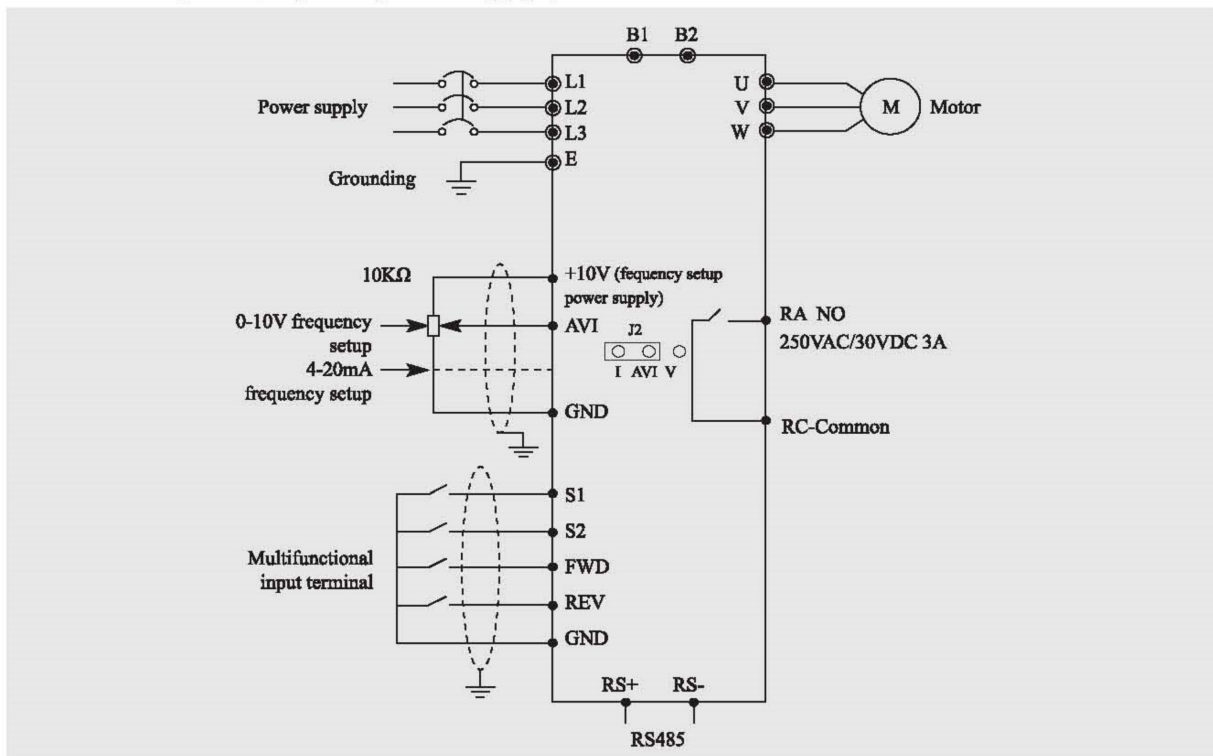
B1 B2

L1
L2
L3
E

Power supply

Grounding

U
V
W

M

Motor

10KΩ

+10V (fequency setup power supply)

0-10V frequency setup

AVI

J2

I AVI V

4-20mA frequency setup

GND

RA NO
250VAC/30VDC 3A

RC-Common

S1
S2
FWD
REV
GND

Multifunctional input terminal

RS+ RS-

RS485